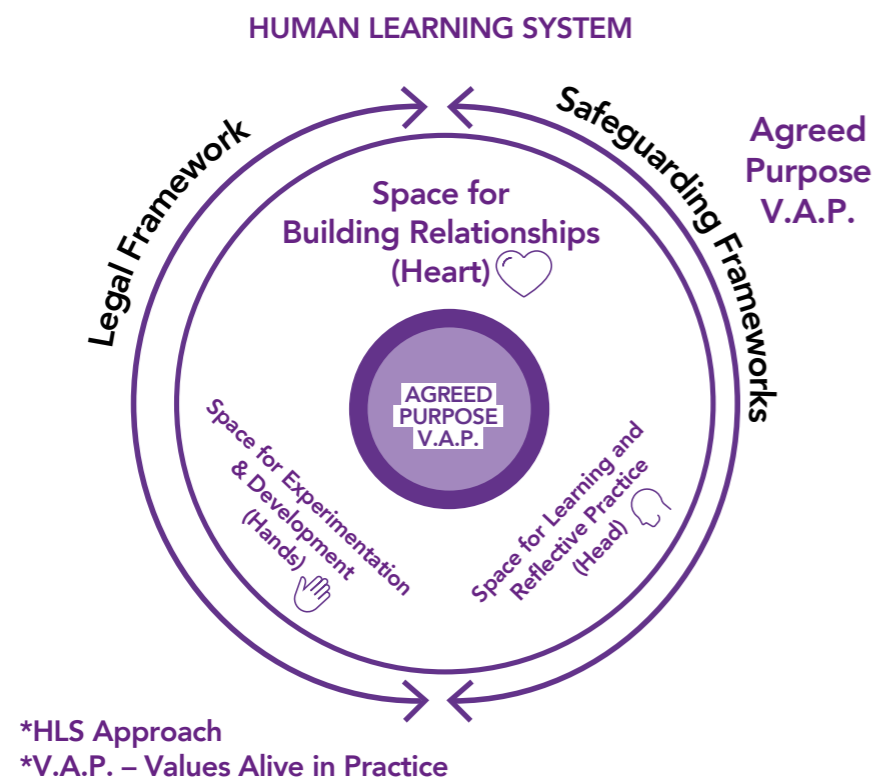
HUMAN LEARNING SYSTEM

Legal Framework

Safeguarding Frameworks

Agreed Purpose V.A.P.

Space for Building Relationships (Heart)

AGREED PURPOSE V.A.P.

Space for Experimentation & Development (Hands)

Space for Learning and Reflective Practice (Head)

*HLS Approach
*V.A.P. – Values Alive in Practice